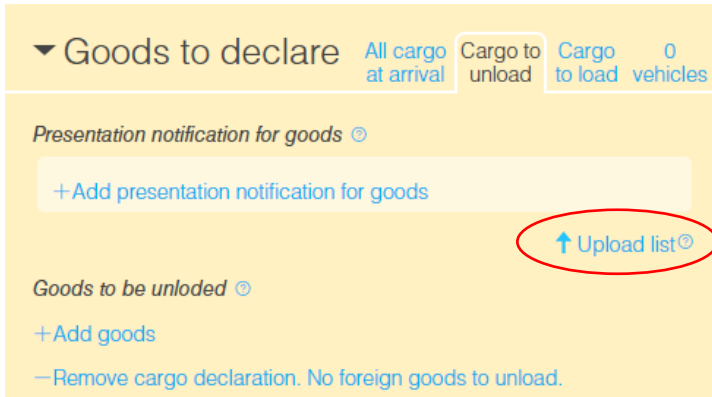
Goods to declare

All cargo at arrival | Cargo to unload | Cargo to load | 0 vehicles

*Presentation notification for goods* ?

+Add presentation notification for goods

Upload list ?

*Goods to be unloded* ?

+Add goods

—Remove cargo declaration. No foreign goods to unload.